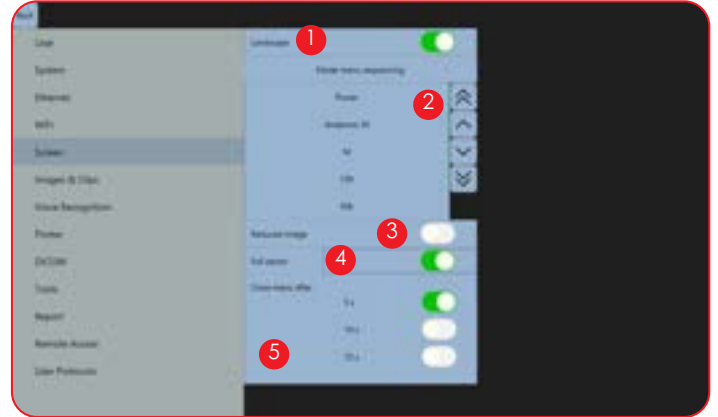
Back

User

System

Ethernet

WiFi

Screen

Images & Clips

Voice Recognition

Printer

DICOM

Tools

Report

Remote Access

User Protocols

Landscape 1

Slider menu sequencing

Power

Anatomic IR

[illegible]

CIR

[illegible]

2

Reduced image 3

Full screen 4

Close menu after

5 s

10 s

20 s

5